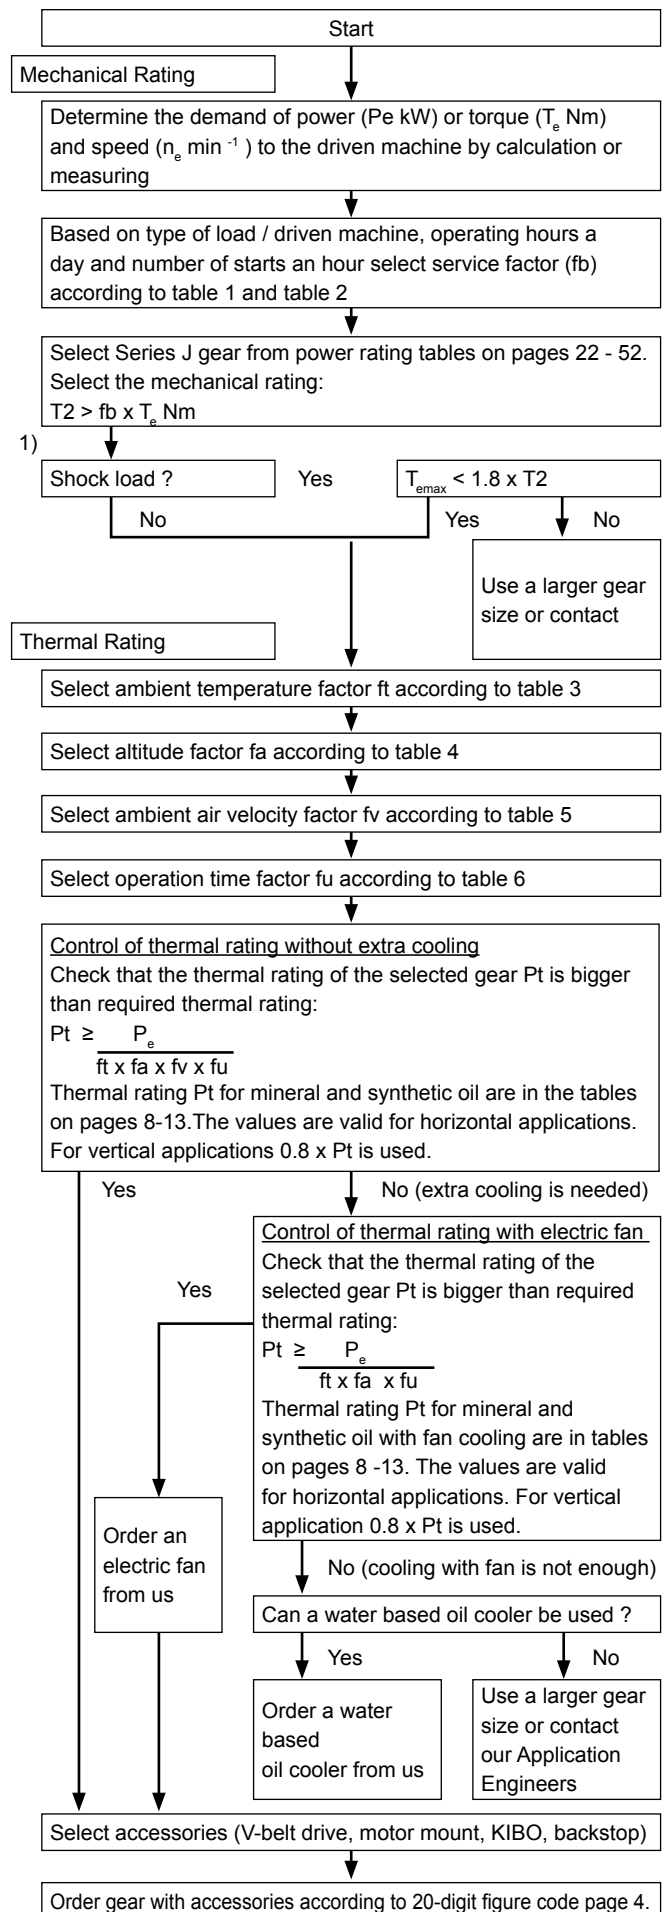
Start

Mechanical Rating

Determine the demand of power (Pe kW) or torque ($T_e$ Nm) and speed ($n_e$ min $^{-1}$ ) to the driven machine by calculation or measuring

Based on type of load / driven machine, operating hours a day and number of starts an hour select service factor (fb) according to table 1 and table 2

Select Series J gear from power rating tables on pages 22 - 52. Select the mechanical rating: T2 > fb x $T_e$ Nm

1)

Shock load ?

Yes

$T_{emax}$ < 1.8 x T2

No

Yes

No

Use a larger gear size or contact

Thermal Rating

Select ambient temperature factor ft according to table 3

Select altitude factor fa according to table 4

Select ambient air velocity factor fv according to table 5

Select operation time factor fu according to table 6

Control of thermal rating without extra cooling
Check that the thermal rating of the selected gear Pt is bigger than required thermal rating:
Pt ≥ $\frac{P_e}{ft \times fa \times fv \times fu}$
Thermal rating Pt for mineral and synthetic oil are in the tables on pages 8-13.The values are valid for horizontal applications. For vertical applications 0.8 x Pt is used.

Yes

No (extra cooling is needed)

Control of thermal rating with electric fan
Check that the thermal rating of the selected gear Pt is bigger than required thermal rating:
Pt ≥ $\frac{P_e}{ft \times fa \times fu}$
Thermal rating Pt for mineral and synthetic oil with fan cooling are in tables on pages 8 -13. The values are valid for horizontal applications. For vertical application 0.8 x Pt is used.

Yes

Order an electric fan from us

No (cooling with fan is not enough)

Can a water based oil cooler be used ?

Yes

No

Order a water based oil cooler from us

Use a larger gear size or contact our Application Engineers

Select accessories (V-belt drive, motor mount, KIBO, backstop)

Order gear with accessories according to 20-digit figure code page 4.